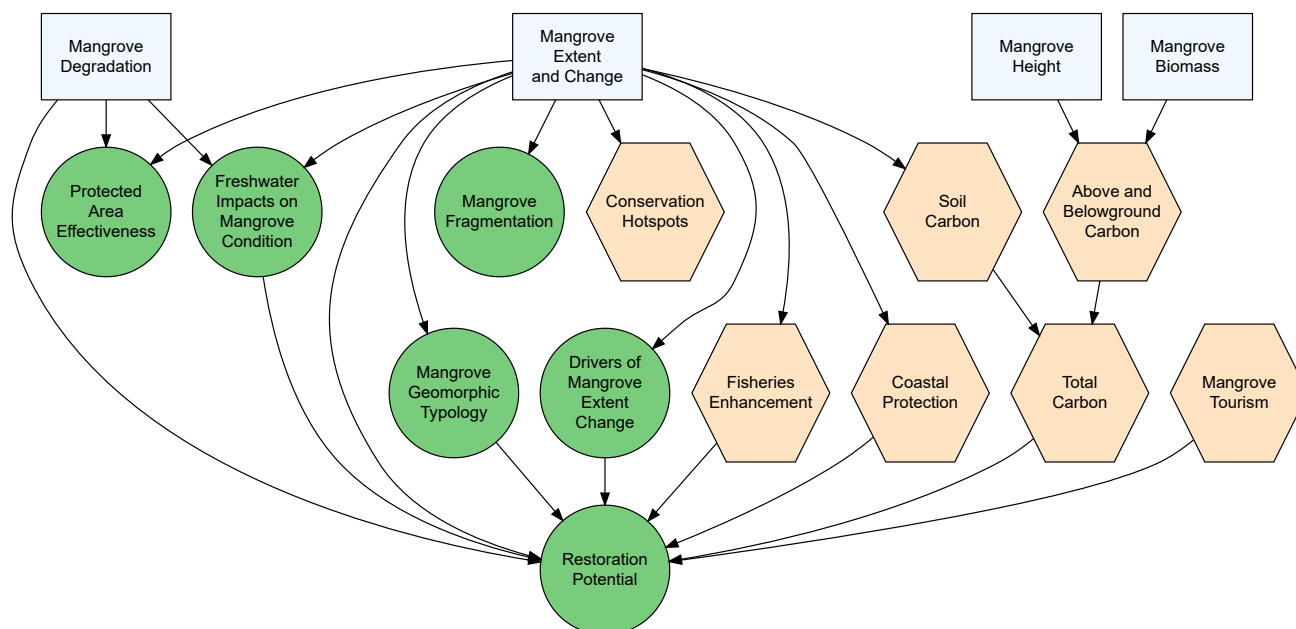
Mangrove Degradation

Mangrove Extent and Change

Mangrove Height

Mangrove Biomass

Protected Area Effectiveness

Freshwater Impacts on Mangrove Condition

Mangrove Fragmentation

Conservation Hotspots

Soil Carbon

Above and Belowground Carbon

Mangrove Geomorphic Typology

Drivers of Mangrove Extent Change

Fisheries Enhancement

Coastal Protection

Total Carbon

Mangrove Tourism

Restoration Potential